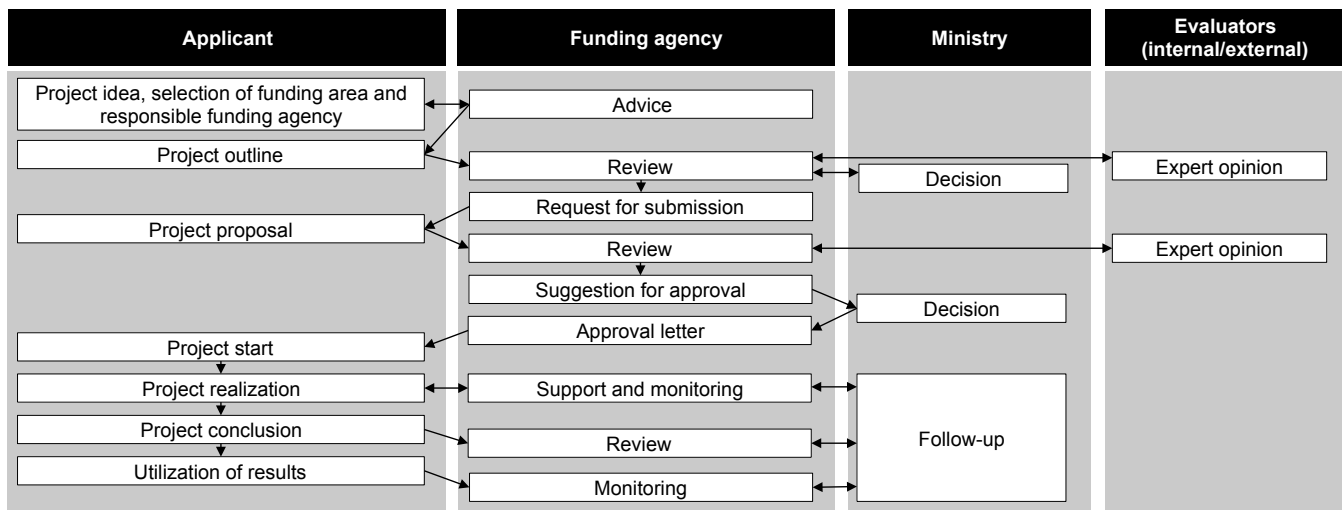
Applicant

Project idea, selection of funding area and responsible funding agency

Project outline

Project proposal

Project start

Project realization

Project conclusion

Utilization of results

Funding agency

Advice

Review

Request for submission

Review

Suggestion for approval

Approval letter

Support and monitoring

Review

Monitoring

Ministry

Decision

Decision

Follow-up

Evaluators (internal/external)

Expert opinion

Expert opinion